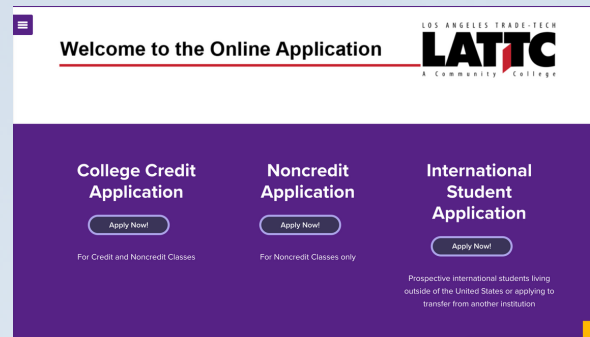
Welcome to the Online Application

LOS ANGELES TRADE-TECH
LATTC
A Community College

College Credit Application

Apply Now!

For Credit and Noncredit Classes

Noncredit Application

Apply Now!

For Noncredit Classes only

International Student Application

Apply Now!

Prospective international students living outside of the United States or applying to transfer from another institution